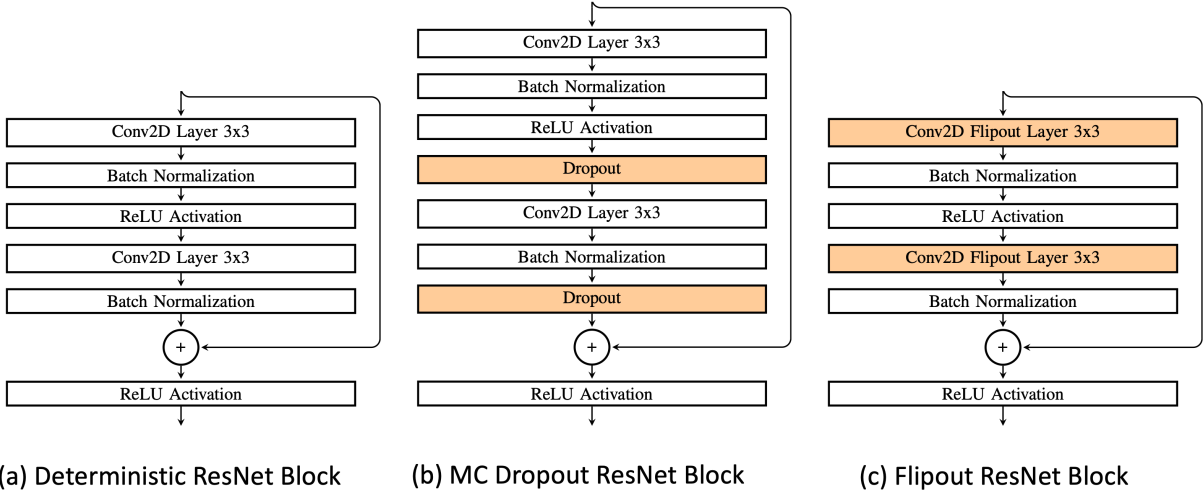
Conv2D Layer 3x3

Batch Normalization

ReLU Activation

Conv2D Layer 3x3

Batch Normalization

+

ReLU Activation

(a) Deterministic ResNet Block

Conv2D Layer 3x3

Batch Normalization

ReLU Activation

Dropout

Conv2D Layer 3x3

Batch Normalization

Dropout

+

ReLU Activation

(b) MC Dropout ResNet Block

Conv2D Flipout Layer 3x3

Batch Normalization

ReLU Activation

Conv2D Flipout Layer 3x3

Batch Normalization

+

ReLU Activation

(c) Flipout ResNet Block